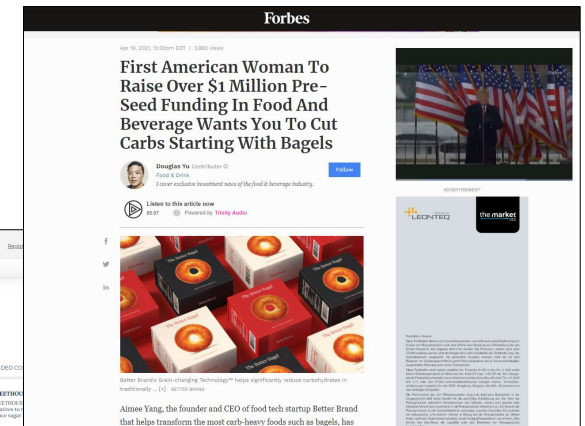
Forbes

Apr 19, 2021, 12:00pm EDT | 2,862 views

First American Woman To Raise Over $1 Million Pre-Seed Funding In Food And Beverage Wants You To Cut Carbs Starting With Bagels

Douglas Yu Contributor
Food & Drink
I cover exclusive investment news of the food & beverage industry.

Follow

Listen to this article now
05:07 Powered by Trinity Audio

The Better Bagel

Better Brand's Grain-changing Technology™ helps significantly reduce carbohydrates in traditionally ... [+] BETTER BRAND

Aimee Yang, the founder and CEO of food tech startup Better Brand that helps transform the most carb-heavy foods such as bagels, has

ADVERTISEMENT

LEONTEQ

the market

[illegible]